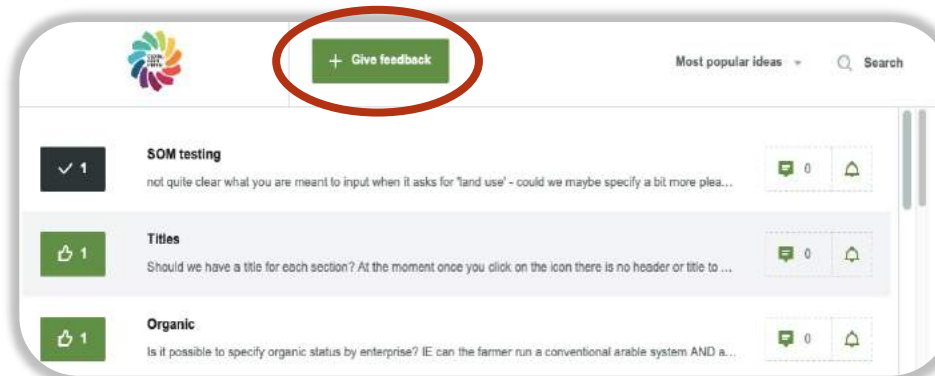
+ Give feedback

Most popular ideas

Search

1

SOM testing

not quite clear what you are meant to input when it asks for 'land use' - could we maybe specify a bit more plea...

0

1

Titles

Should we have a title for each section? At the moment once you click on the icon there is no header or title to ...

0

1

Organic

Is it possible to specify organic status by enterprise? IE can the farmer run a conventional arable system AND a...

0